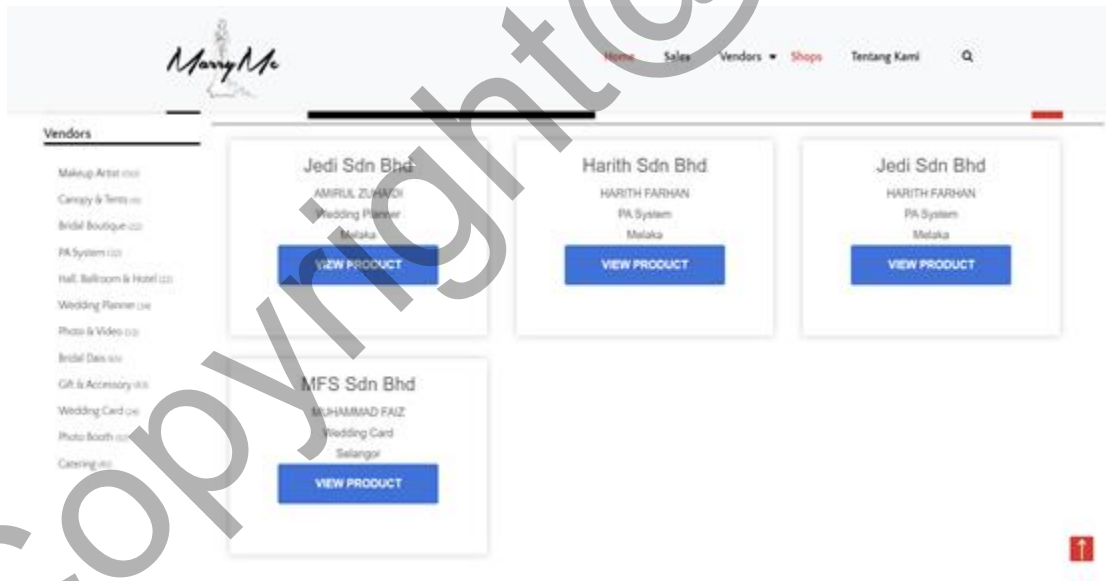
MarryMe

Home Sales Vendors ▾ Shops Tentang Kami

Vendors

Makeup Artist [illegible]
Canopy & Tents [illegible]
Bridal Boutique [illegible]
PA System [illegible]
Hall, Ballroom & Hotel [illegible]
Wedding Planner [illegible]
Photo & Video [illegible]
Bridal Dais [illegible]
Gift & Accessory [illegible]
Wedding Card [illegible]
Photo Booth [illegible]
Catering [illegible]

Jedi Sdn Bhd
AMIRUL ZUHAIDI
Wedding Planner
Melaka
VIEW PRODUCT

Harith Sdn Bhd
HARITH FARHAN
PA System
Melaka
VIEW PRODUCT

Jedi Sdn Bhd
HARITH FARHAN
PA System
Melaka
VIEW PRODUCT

MFS Sdn Bhd
MUHAMMAD FAIZ
Wedding Card
Selangor
VIEW PRODUCT

copyright©